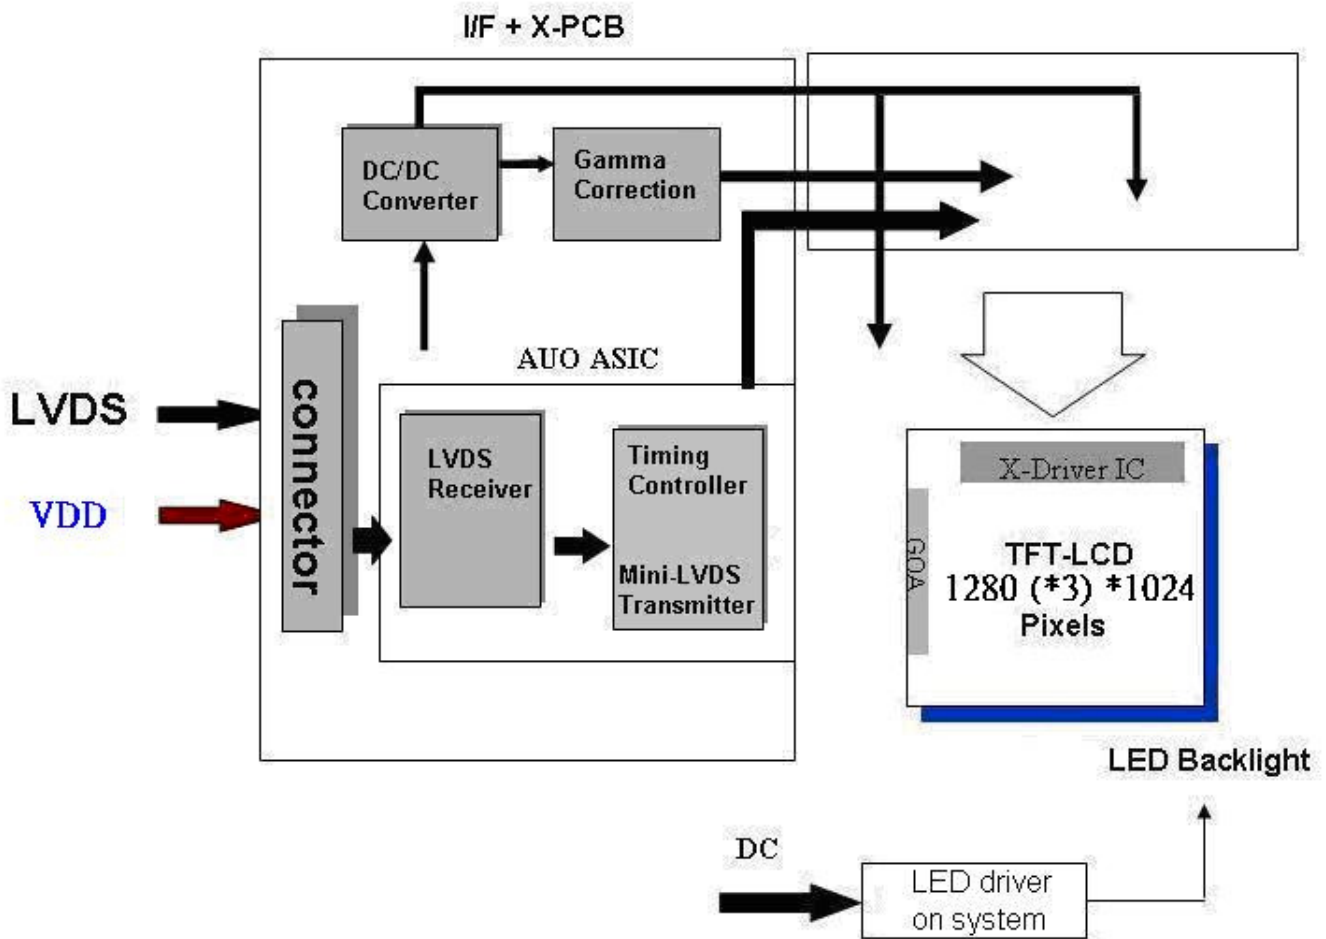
I/F + X-PCB

DC/DC Converter

Gamma Correction

AUO ASIC

LVDS

VDD

connector

LVDS Receiver

Timing Controller

Mini-LVDS Transmitter

X-Driver IC

GOA

TFT-LCD
1280 (*3) *1024
Pixels

LED Backlight

DC

LED driver on system